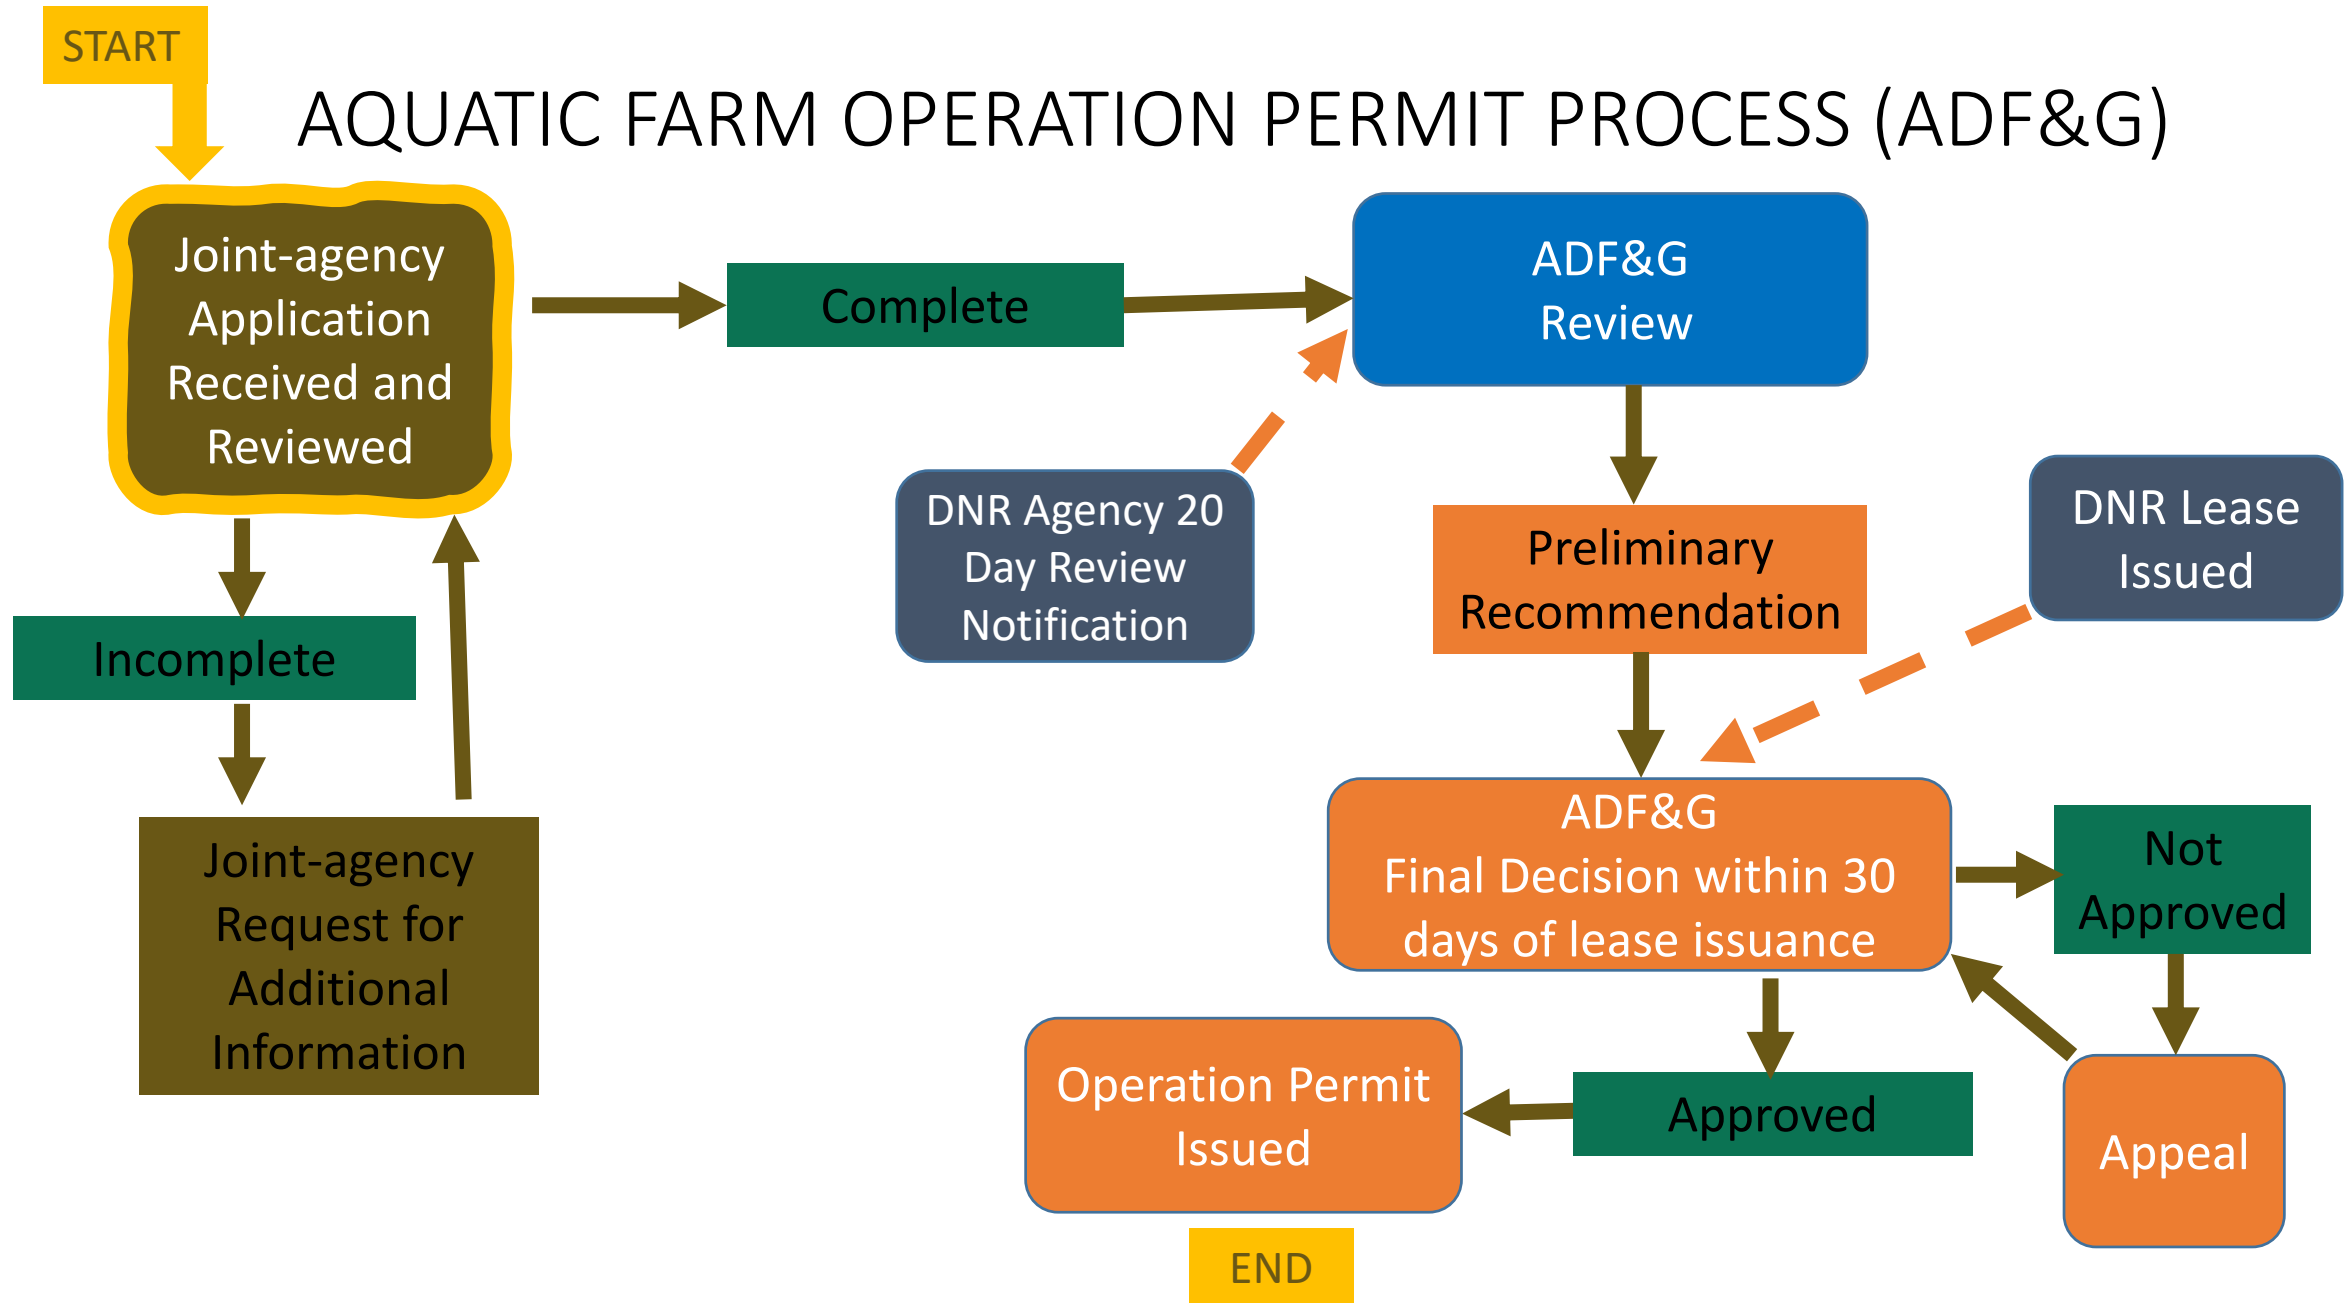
START

AQUATIC FARM OPERATION PERMIT PROCESS (ADF&G)

Joint-agency Application Received and Reviewed

Complete

ADF&G Review

DNR Agency 20 Day Review Notification

Preliminary Recommendation

DNR Lease Issued

Incomplete

Joint-agency Request for Additional Information

ADF&G Final Decision within 30 days of lease issuance

Not Approved

Operation Permit Issued

Approved

Appeal

END